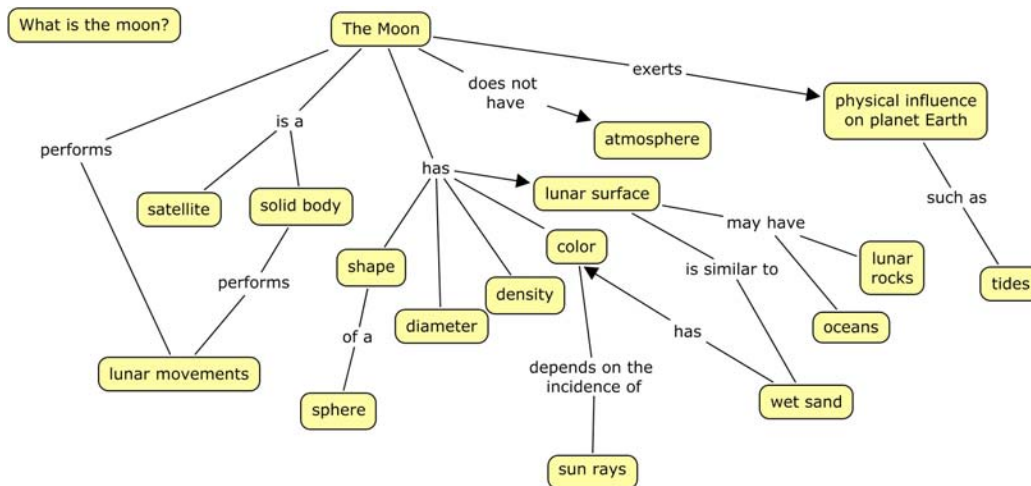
What is the moon?

The Moon

performs

is a

does not have

atmosphere

exerts

physical influence on planet Earth

such as

tides

satellite

solid body

performs

lunar movements

has

shape

of a

sphere

diameter

density

color

depends on the incidence of

sun rays

lunar surface

may have

lunar rocks

oceans

is similar to

wet sand

has